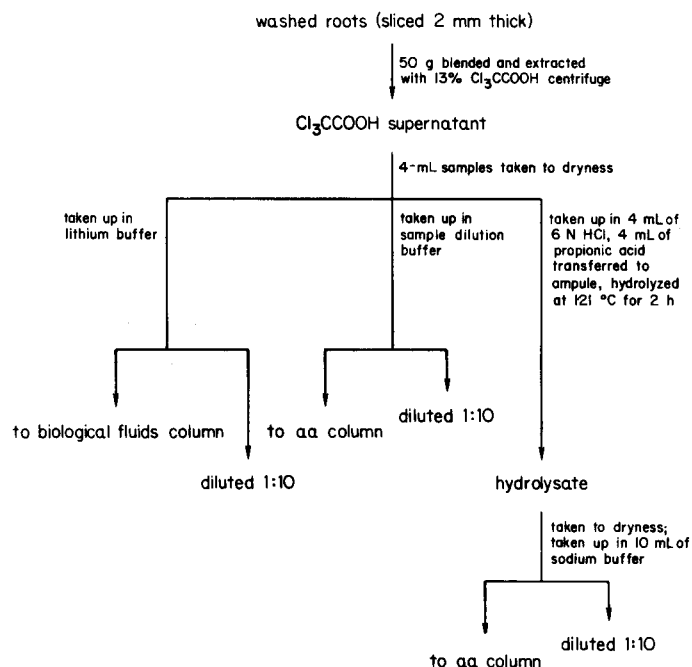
washed roots (sliced 2 mm thick)

50 g blended and extracted with 13% $Cl_3CCOOH$ centrifuge

$Cl_3CCOOH$ supernatant

4-mL samples taken to dryness

taken up in lithium buffer

taken up in sample dilution buffer

taken up in 4 mL of 6 N HCl, 4 mL of propionic acid transferred to ampule, hydrolyzed at 121 °C for 2 h

to biological fluids column

diluted 1:10

to aa column

diluted 1:10

hydrolysate

taken to dryness; taken up in 10 mL of sodium buffer

to aa column

diluted 1:10